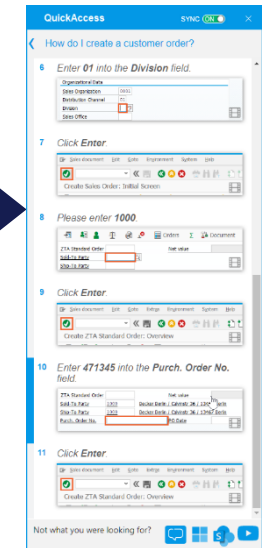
QuickAccess SYNC ON ×

How do I create a customer order?

6 Enter 01 into the Division field.

Organizational Data
Sales Organization 0001
Distribution Channel 01
Division
Sales Office

7 Click Enter.

Sales document Edit Goto Environment System Help

Create Sales Order: Initial Screen

8 Please enter 1000.

Orders Document

ZTA Standard Order Net value
Sold-To Party
Ship-To Party

9 Click Enter.

Sales document Edit Goto Extras Environment System Help

Create ZTA Standard Order: Overview

10 Enter 471345 into the Purch. Order No. field.

ZTA Standard Order Net value
Sold-To Party 1000 Becker Berlin / Calvinstr 36 / 13467 Berlin
Ship-To Party 1000 Becker Berlin / Calvinstr 36 / 13467 Berlin
Purch. Order No. PO Date

11 Click Enter.

Sales document Edit Goto Extras Environment System Help

Create ZTA Standard Order: Overview

Not what you were looking for?